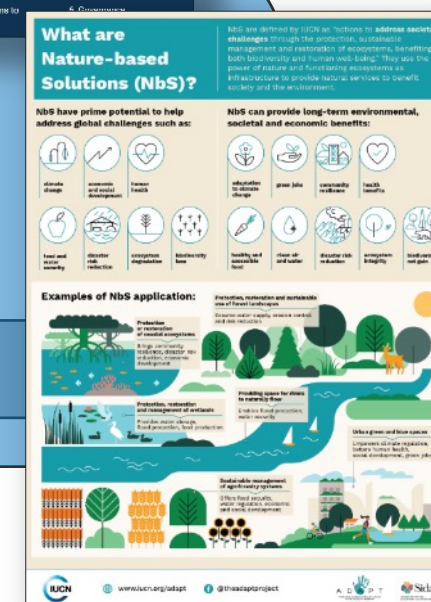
What are Nature-based Solutions (NbS)?

NbS are defined by IUCN as "actions to address societal challenges through the protection, sustainable management and restoration of ecosystems, benefiting both biodiversity and human well-being." They use the power of nature and functioning ecosystems as infrastructure to provide natural services to benefit society and the environment.

NbS have prime potential to help address global challenges such as:

climate change

economic and social development

human health

food and water security

disaster risk reduction

ecosystem degradation

biodiversity loss

NbS can provide long-term environmental, societal and economic benefits:

adaptation to climate change

green jobs

community resilience

health benefits

healthy and sustainable food

clean air and water

disaster risk reduction

ecosystem integrity

biodiversity net gain

Examples of NbS application:

Protection or restoration of coastal ecosystems

Brings community resilience, disaster risk reduction, economic development

Protection, restoration and sustainable use of forest landscapes

Ensures water supply, erosion control and risk reduction

Providing space for rivers to naturally flow

Enables flood protection, water security

Protection, restoration and management of wetlands

Provides water storage, flood protection, food production

Urban green and blue spaces

Improves climate regulation, better human health, social development, green jobs

Sustainable management of agroforestry systems

Offers food security, water regulation, economic and social development

IUCN

www.iucn.org/adapt

@theadaptproject

ADAPT

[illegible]